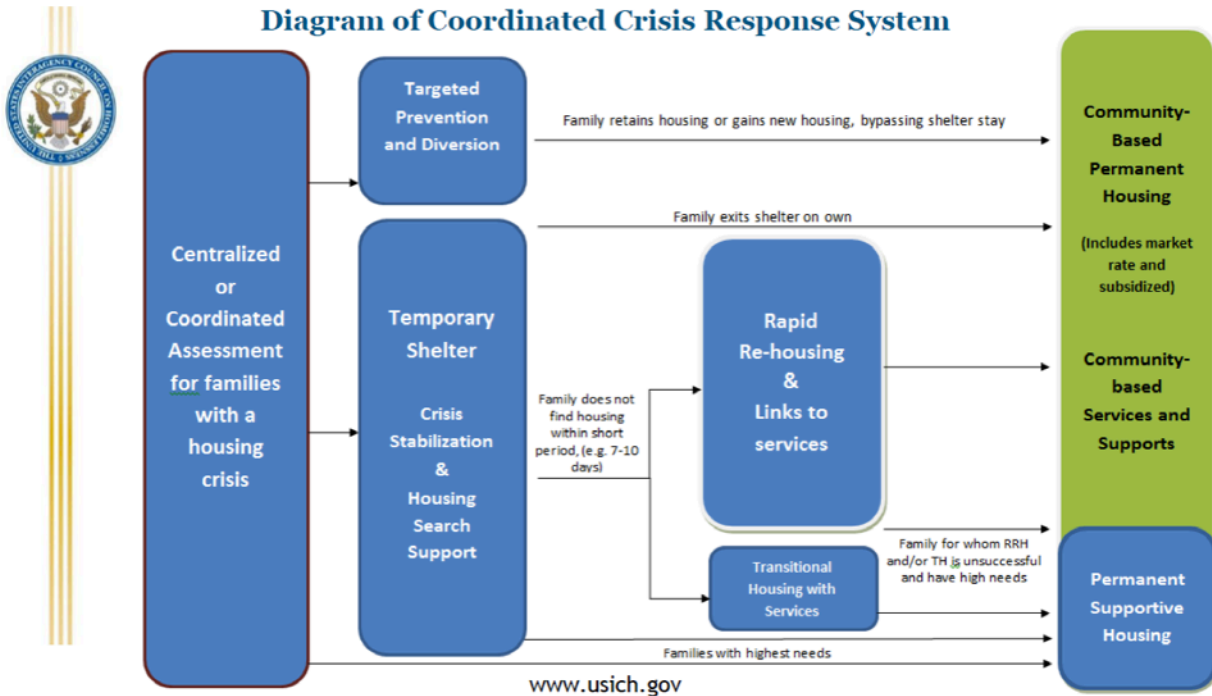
Diagram of Coordinated Crisis Response System

UNITED STATES INTERAGENCY COUNCIL ON HOMELESSNESS

Centralized or Coordinated Assessment for families with a housing crisis

Targeted Prevention and Diversion

Family retains housing or gains new housing, bypassing shelter stay

Family exits shelter on own

Temporary Shelter

Crisis Stabilization & Housing Search Support

Family does not find housing within short period, (e.g. 7-10 days)

Rapid Re-housing & Links to services

Transitional Housing with Services

Family for whom RRH and/or TH is unsuccessful and have high needs

Families with highest needs

Community-Based Permanent Housing

(Includes market rate and subsidized)

Community-based Services and Supports

Permanent Supportive Housing

www.usich.gov